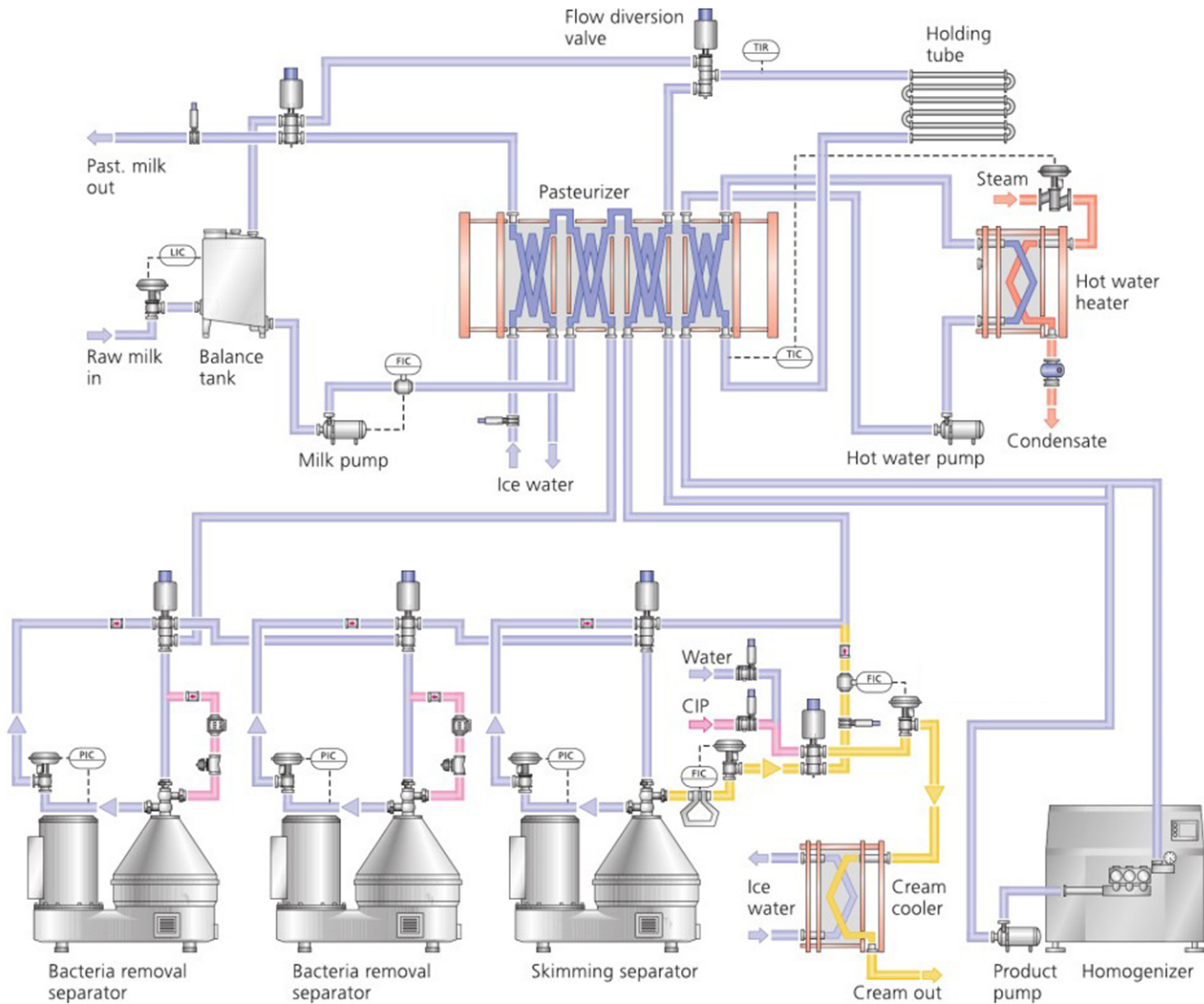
Flow diversion valve

TIR

Holding tube

Past. milk out

Pasteurizer

Steam

LIC

Hot water heater

Raw milk in

Balance tank

FIC

TIC

Milk pump

Ice water

Hot water pump

Condensate

PIC

PIC

PIC

Water

FIC

CIP

FIC

Ice water

Cream cooler

Bacteria removal separator

Bacteria removal separator

Skimming separator

Cream out

Product pump

Homogenizer